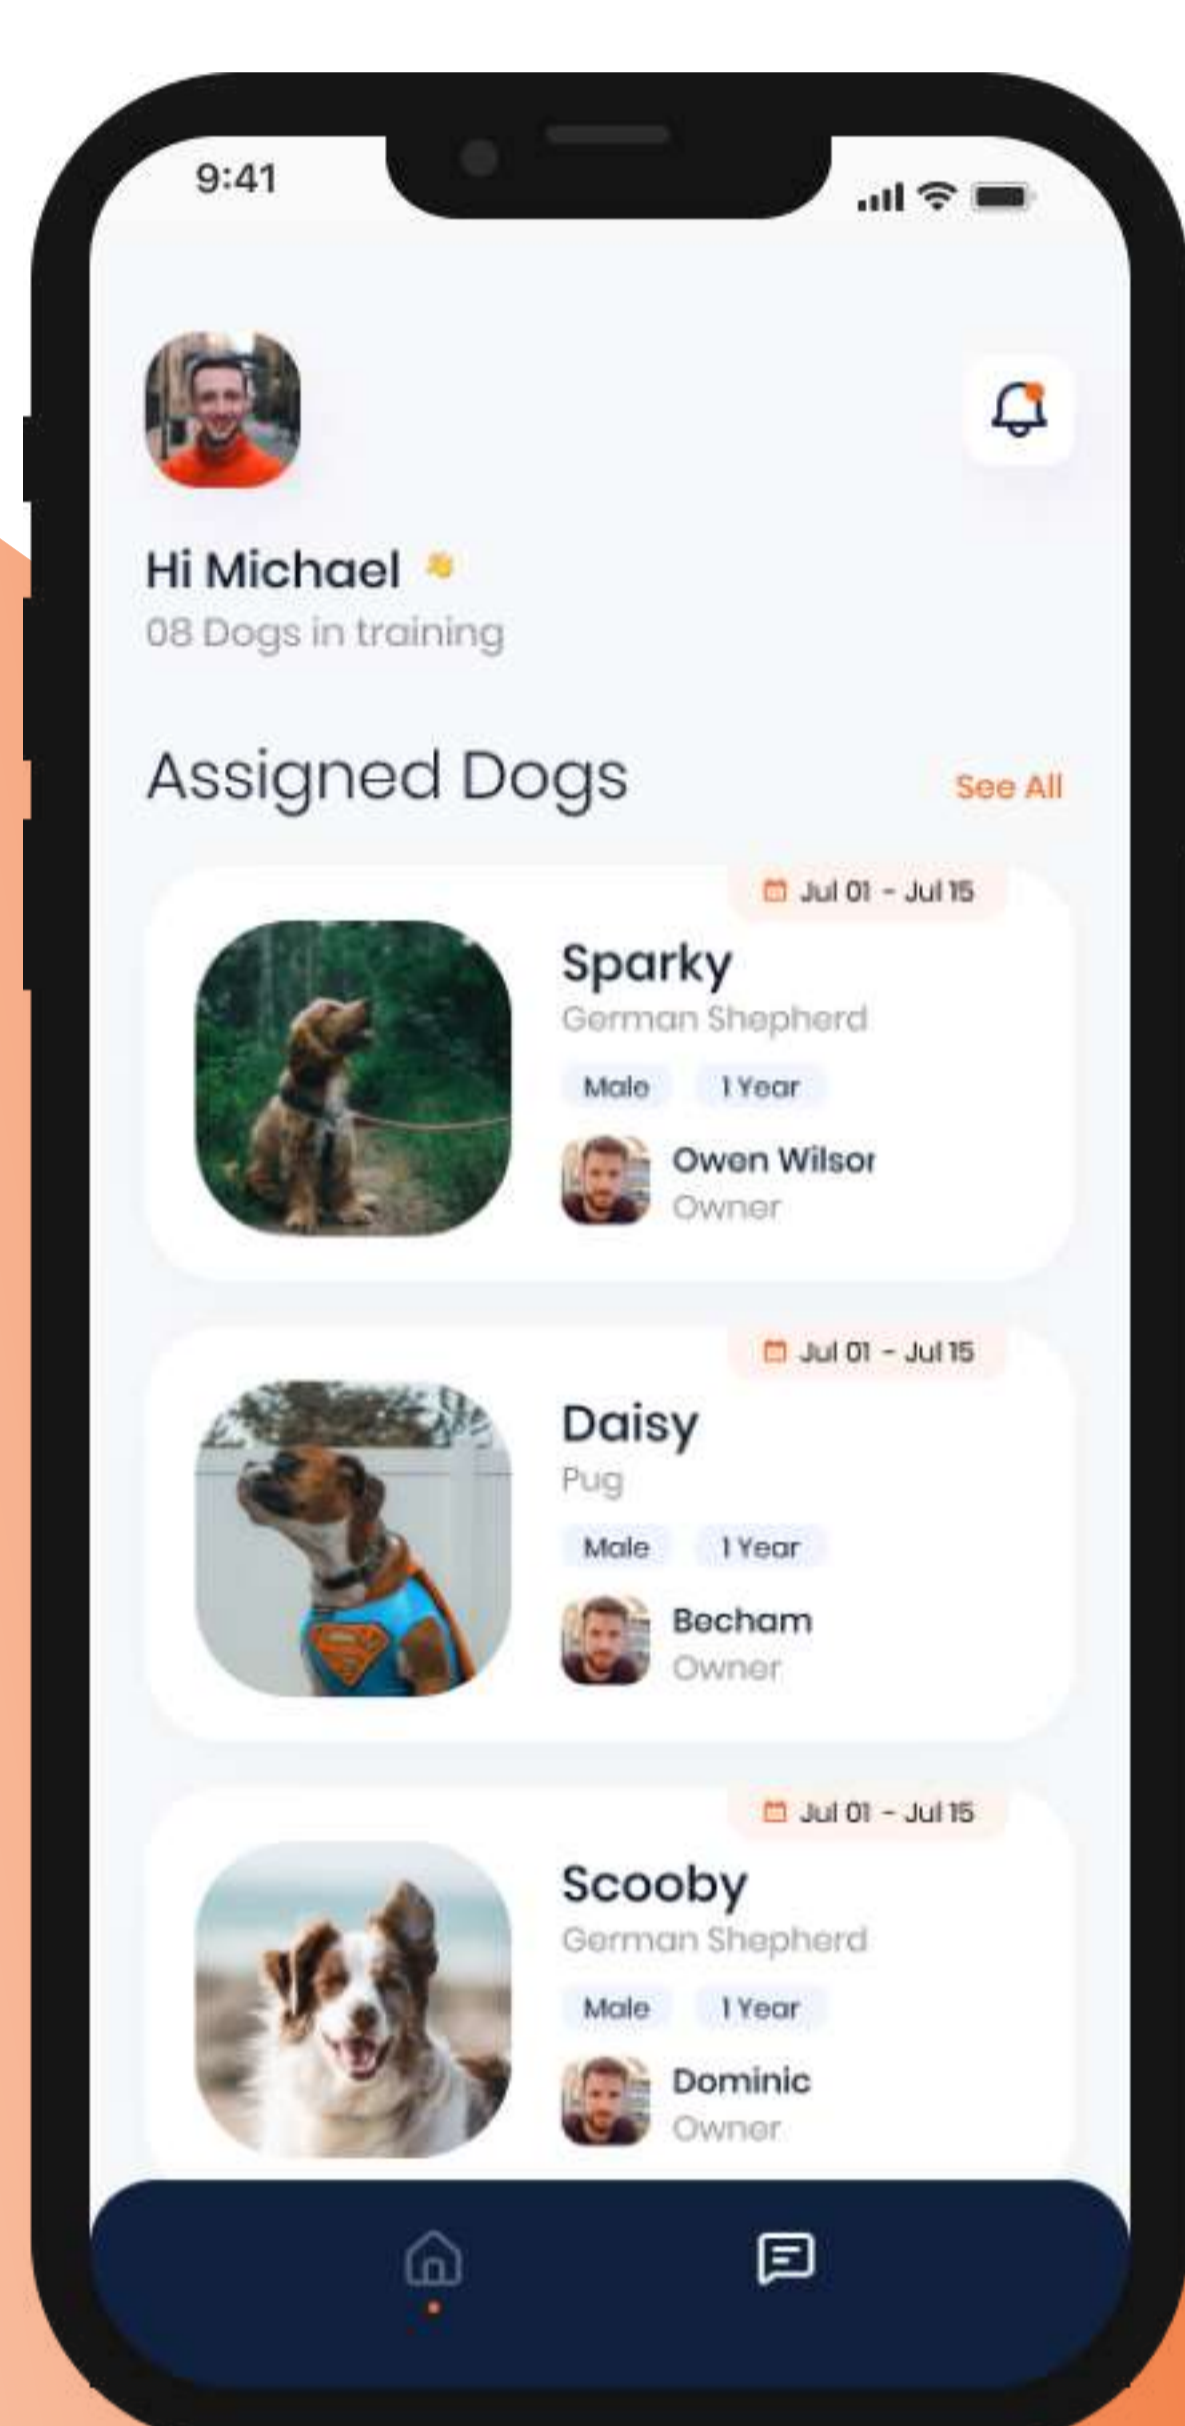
9:41

Hi Michael
08 Dogs in training

Assigned Dogs
See All

Jul 01 - Jul 15
Sparky
German Shepherd
Male
1 Year
Owen Wilsor
Owner

Jul 01 - Jul 15
Daisy
Pug
Male
1 Year
Becham
Owner

Jul 01 - Jul 15
Scooby
German Shepherd
Male
1 Year
Dominic
Owner